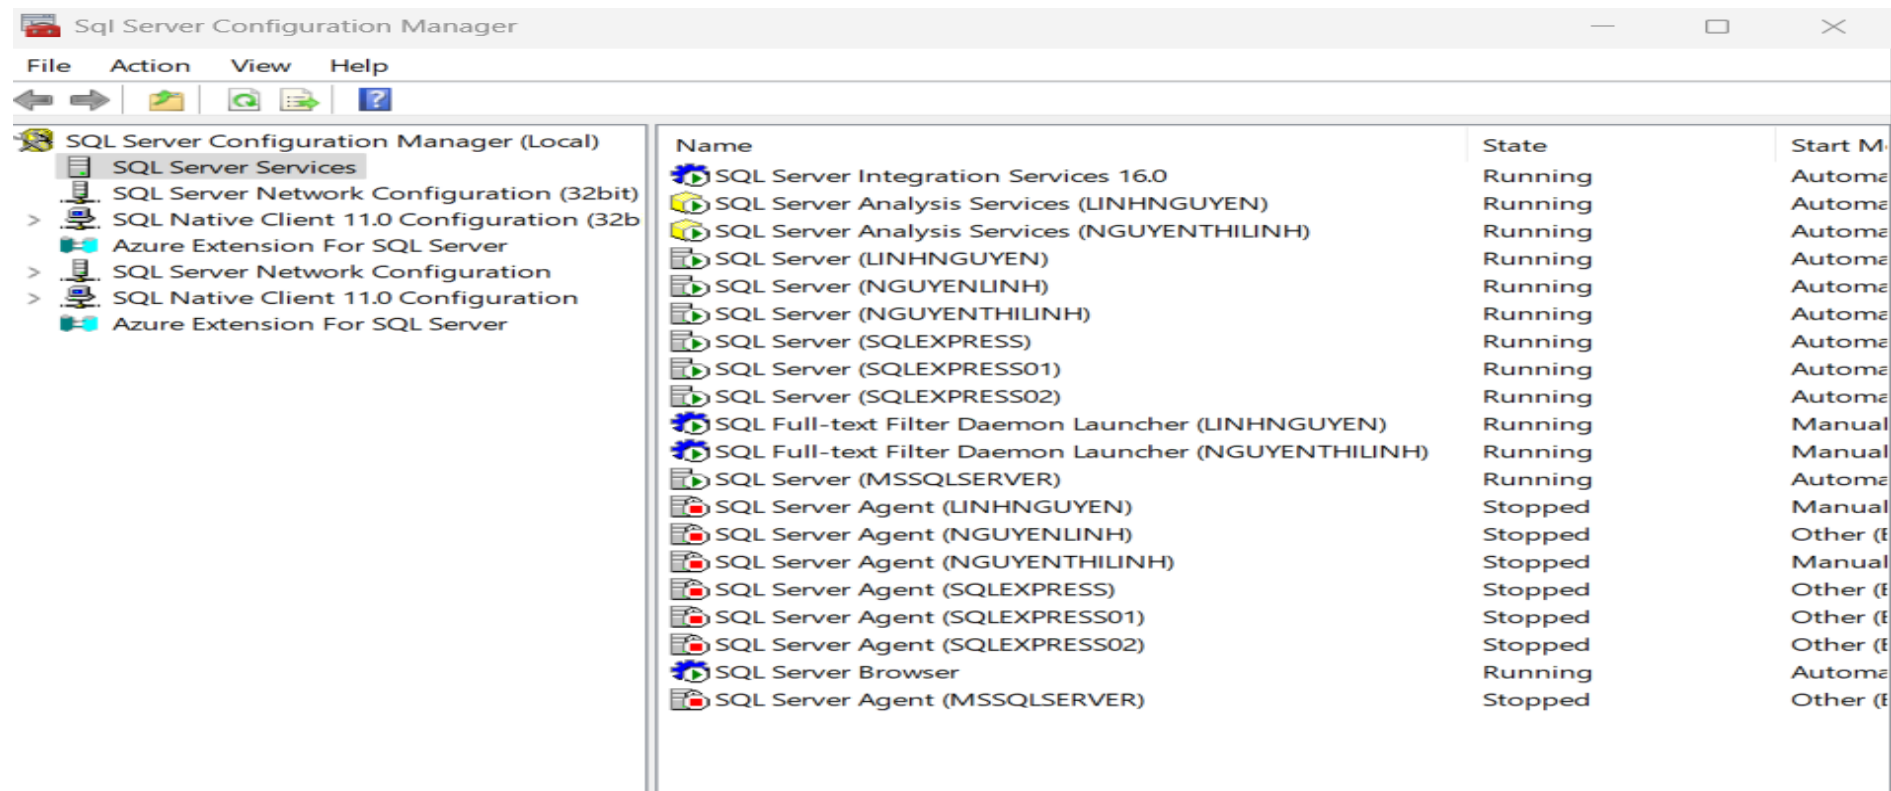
Sql Server Configuration Manager

File Action View Help

SQL Server Configuration Manager (Local)
SQL Server Services
SQL Server Network Configuration (32bit)
SQL Native Client 11.0 Configuration (32b
Azure Extension For SQL Server
SQL Server Network Configuration
SQL Native Client 11.0 Configuration
Azure Extension For SQL Server

| Name | State | Start M |
|---|---|---|
| SQL Server Integration Services 16.0 | Running | Automa |
| SQL Server Analysis Services (LINHNGUYEN) | Running | Automa |
| SQL Server Analysis Services (NGUYENTHILINH) | Running | Automa |
| SQL Server (LINHNGUYEN) | Running | Automa |
| SQL Server (NGUYENLINH) | Running | Automa |
| SQL Server (NGUYENTHILINH) | Running | Automa |
| SQL Server (SQLEXPRESS) | Running | Automa |
| SQL Server (SQLEXPRESS01) | Running | Automa |
| SQL Server (SQLEXPRESS02) | Running | Automa |
| SQL Full-text Filter Daemon Launcher (LINHNGUYEN) | Running | Manual |
| SQL Full-text Filter Daemon Launcher (NGUYENTHILINH) | Running | Manual |
| SQL Server (MSSQLSERVER) | Running | Automa |
| SQL Server Agent (LINHNGUYEN) | Stopped | Manual |
| SQL Server Agent (NGUYENLINH) | Stopped | Other (I |
| SQL Server Agent (NGUYENTHILINH) | Stopped | Manual |
| SQL Server Agent (SQLEXPRESS) | Stopped | Other (I |
| SQL Server Agent (SQLEXPRESS01) | Stopped | Other (I |
| SQL Server Agent (SQLEXPRESS02) | Stopped | Other (I |
| SQL Server Browser | Running | Automa |
| SQL Server Agent (MSSQLSERVER) | Stopped | Other (I |